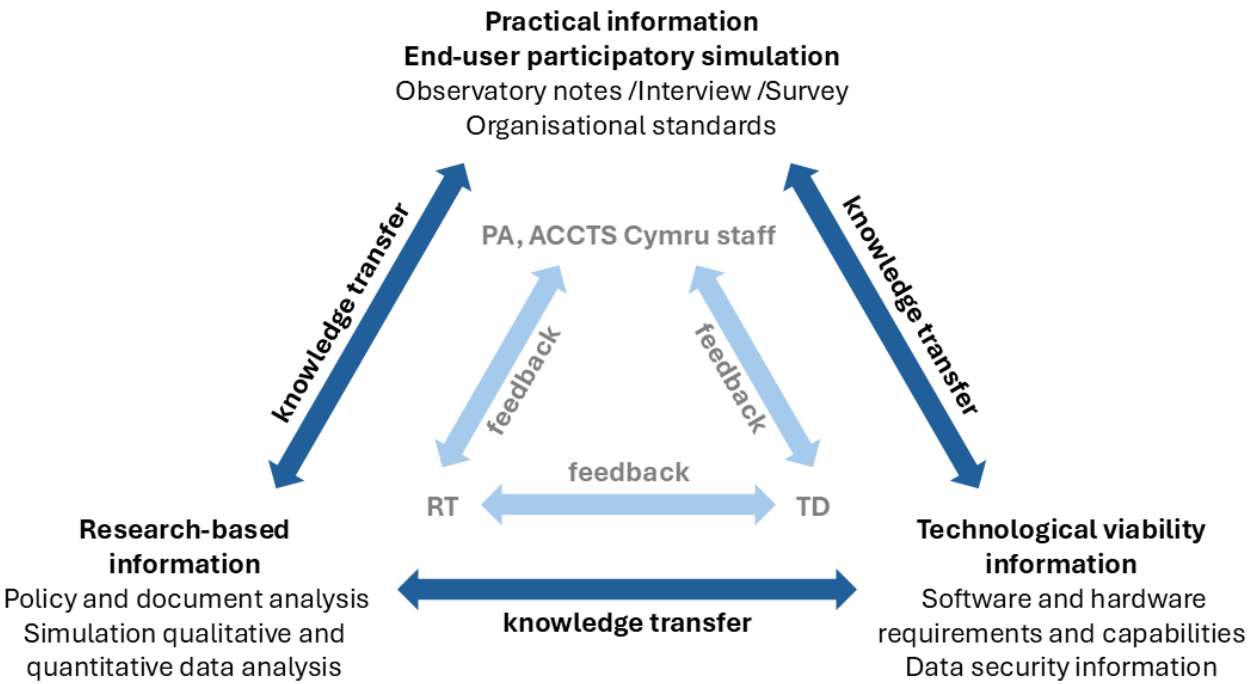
Practical information
End-user participatory simulation
Observatory notes /Interview /Survey
Organisational standards

knowledge transfer

knowledge transfer

PA, ACCTS Cymru staff

feedback

feedback

feedback

RT

TD

Research-based information
Policy and document analysis
Simulation qualitative and quantitative data analysis

knowledge transfer

Technological viability information
Software and hardware requirements and capabilities
Data security information